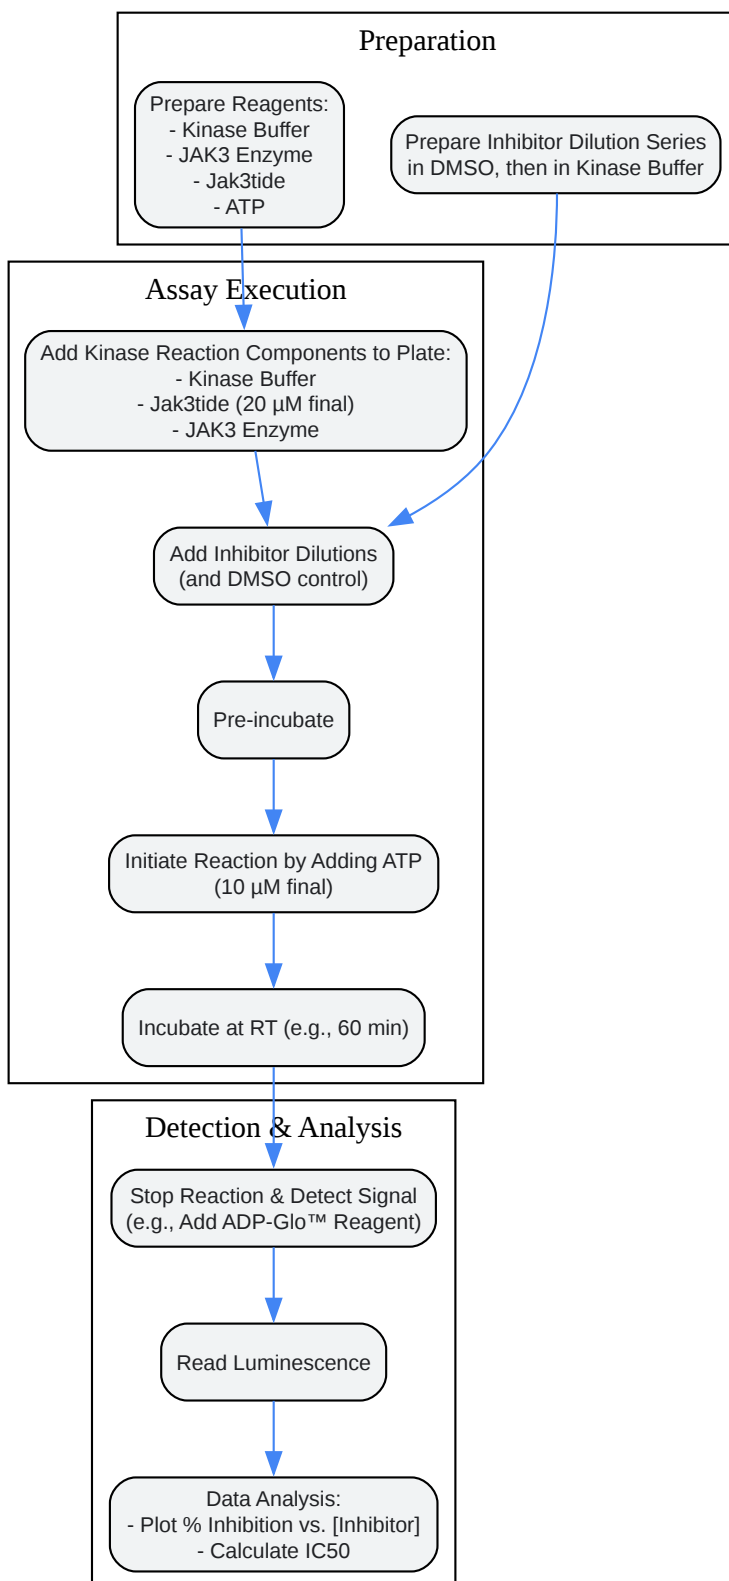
Preparation

Prepare Reagents:
- Kinase Buffer
- JAK3 Enzyme
- Jak3tide
- ATP

Prepare Inhibitor Dilution Series in DMSO, then in Kinase Buffer

Assay Execution

Add Kinase Reaction Components to Plate:
- Kinase Buffer
- Jak3tide (20 µM final)
- JAK3 Enzyme

Add Inhibitor Dilutions (and DMSO control)

Pre-incubate

Initiate Reaction by Adding ATP (10 µM final)

Incubate at RT (e.g., 60 min)

Detection & Analysis

Stop Reaction & Detect Signal (e.g., Add ADP-Glo™ Reagent)

Read Luminescence

Data Analysis:
- Plot % Inhibition vs. [Inhibitor]
- Calculate IC50